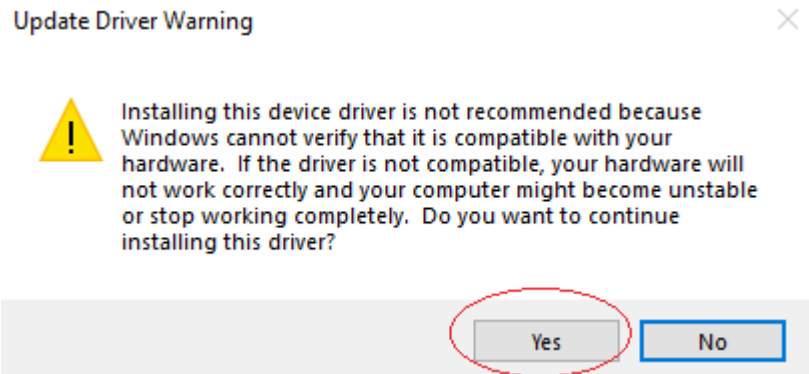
Update Driver Warning

Installing this device driver is not recommended because Windows cannot verify that it is compatible with your hardware. If the driver is not compatible, your hardware will not work correctly and your computer might become unstable or stop working completely. Do you want to continue installing this driver?

Yes
No